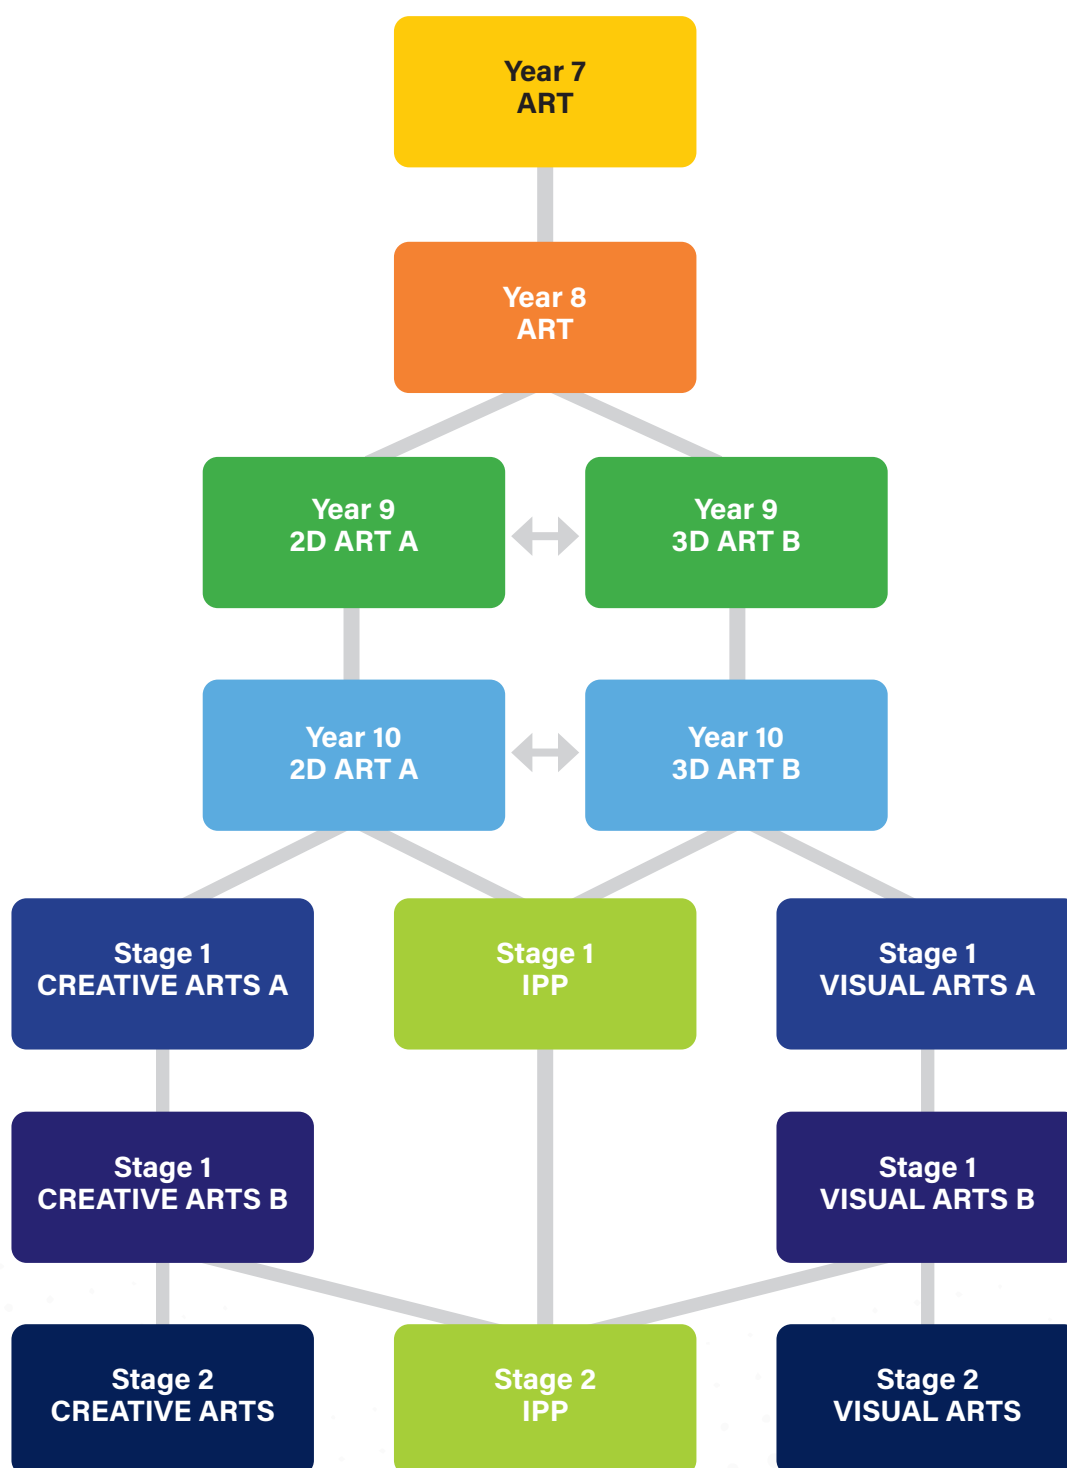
Year 7
ART

Year 8
ART

Year 9
2D ART A

Year 9
3D ART B

Year 10
2D ART A

Year 10
3D ART B

Stage 1
CREATIVE ARTS A

Stage 1
IPP

Stage 1
VISUAL ARTS A

Stage 1
CREATIVE ARTS B

Stage 1
VISUAL ARTS B

Stage 2
CREATIVE ARTS

Stage 2
IPP

Stage 2
VISUAL ARTS